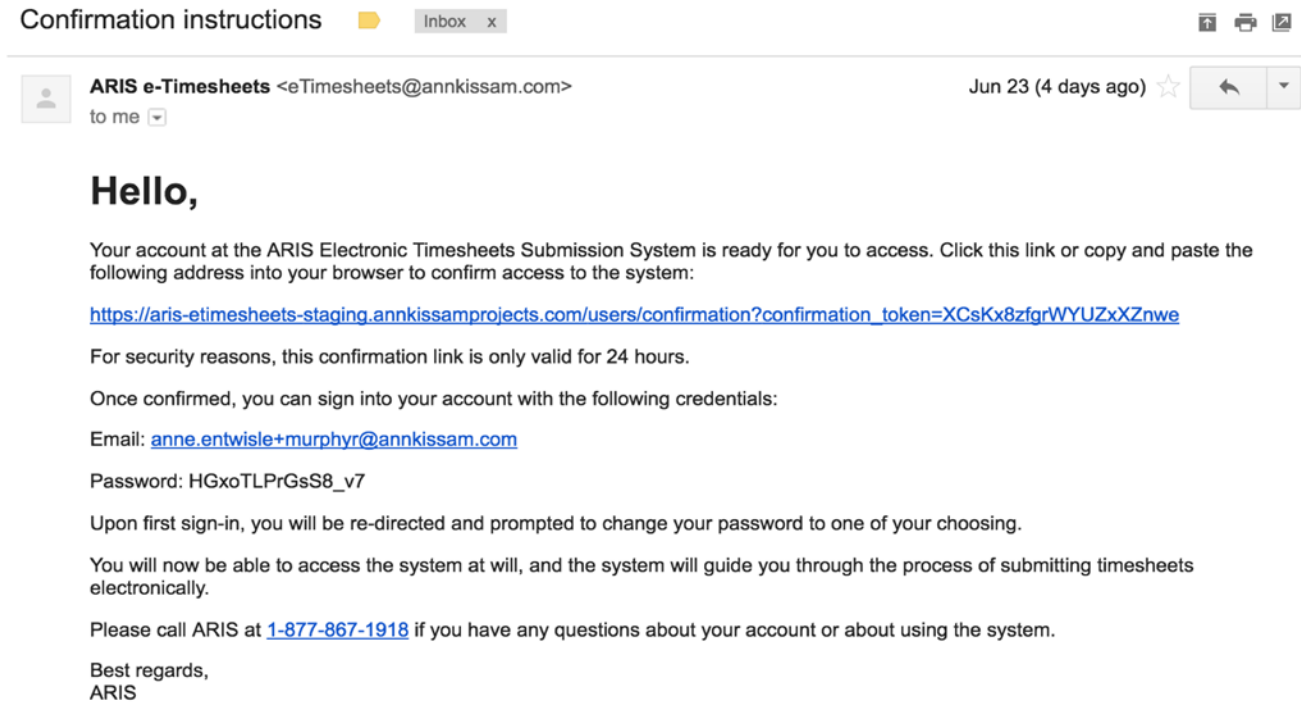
Confirmation instructions Inbox x

ARIS e-Timesheets <eTimesheets@annkissam.com>
to me

Jun 23 (4 days ago)

Hello,

Your account at the ARIS Electronic Timesheets Submission System is ready for you to access. Click this link or copy and paste the following address into your browser to confirm access to the system:

https://aris-etimesheets-staging.annkissamprojects.com/users/confirmation?confirmation_token=XCsKx8zfgrWYUZxXZnwe

For security reasons, this confirmation link is only valid for 24 hours.

Once confirmed, you can sign into your account with the following credentials:

Email: anne.entwisle+murphyr@annkissam.com

Password: HGxoTLPrGsS8_v7

Upon first sign-in, you will be re-directed and prompted to change your password to one of your choosing.

You will now be able to access the system at will, and the system will guide you through the process of submitting timesheets electronically.

Please call ARIS at 1-877-867-1918 if you have any questions about your account or about using the system.

Best regards,
ARIS